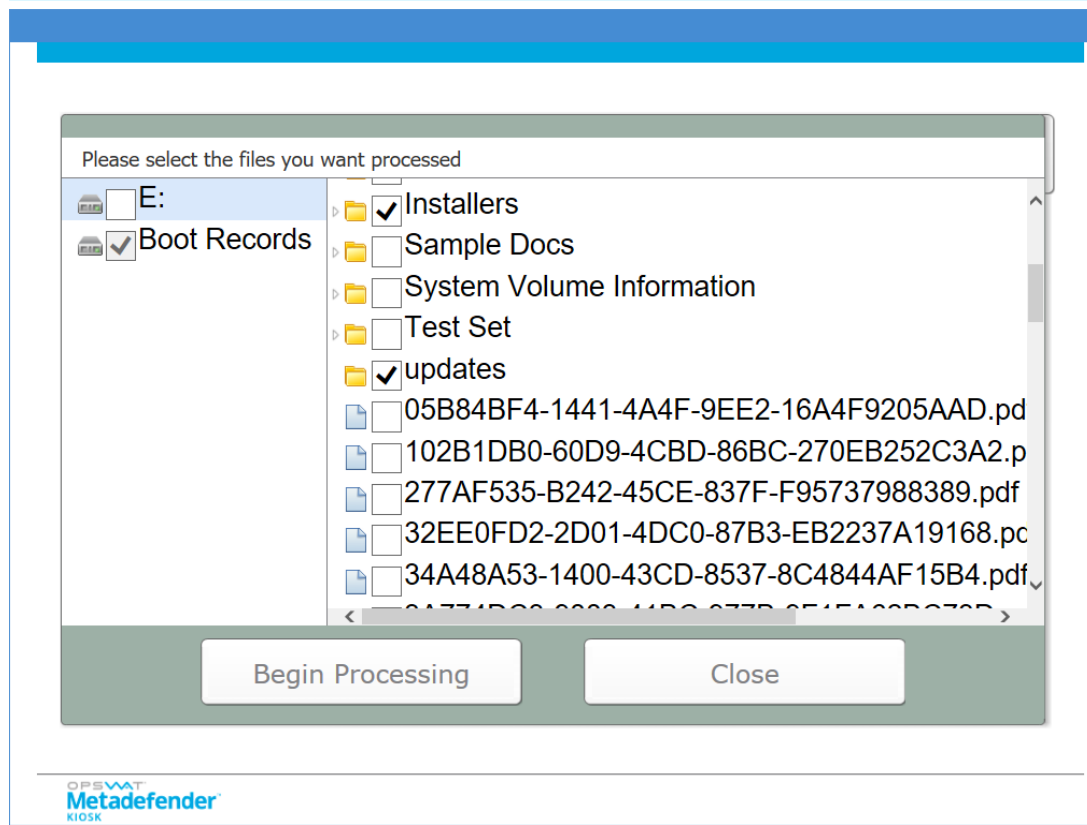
Please select the files you want processed

E:
Boot Records

Installers
Sample Docs
System Volume Information
Test Set
updates
05B84BF4-1441-4A4F-9EE2-16A4F9205AAD.pd
102B1DB0-60D9-4CBD-86BC-270EB252C3A2.p
277AF535-B242-45CE-837F-F95737988389.pdf
32EE0FD2-2D01-4DC0-87B3-EB2237A19168.pc
34A48A53-1400-43CD-8537-8C4844AF15B4.pdf
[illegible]

Begin Processing
Close

OPSWAT
Metadefender
KIOSK